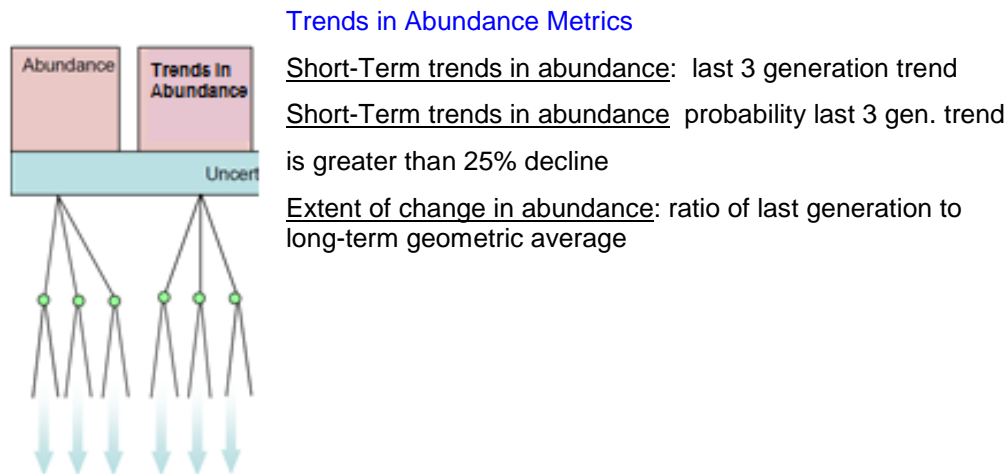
Abundance

Trends in Abundance

Uncert

Trends in Abundance Metrics

Short-Term trends in abundance: last 3 generation trend

Short-Term trends in abundance probability last 3 gen. trend is greater than 25% decline

Extent of change in abundance: ratio of last generation to long-term geometric average